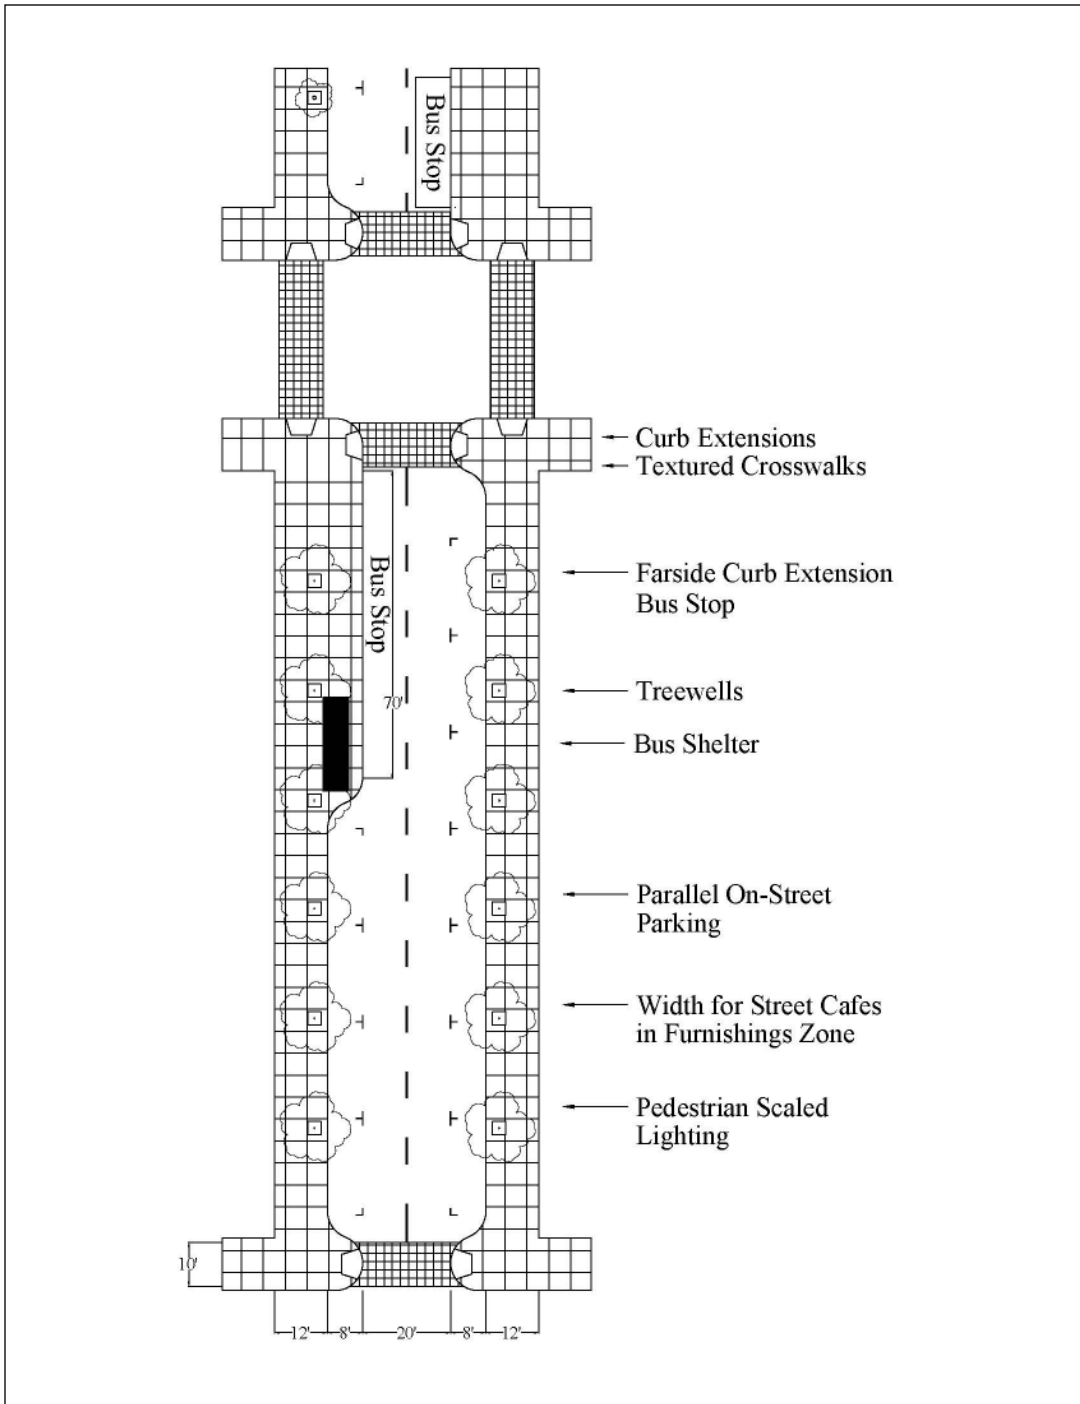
Bus Stop

Curb Extensions
Textured Crosswalks

Bus Stop

70'

Farside Curb Extension
Bus Stop

Treewells

Bus Shelter

Parallel On-Street
Parking

Width for Street Cafes
in Furnishings Zone

Pedestrian Scaled
Lighting

10'

12' 8' 20' 8' 12'